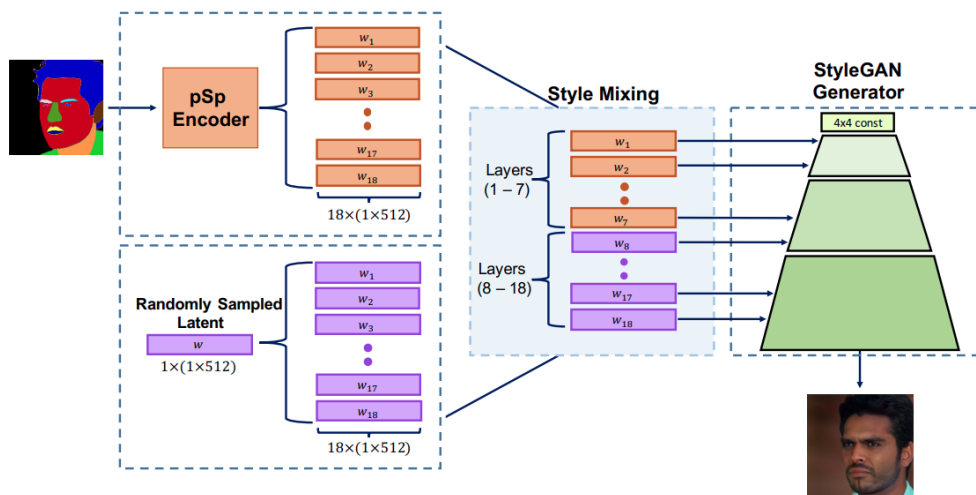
pSp Encoder

$w_1$
$w_2$
$w_3$
$w_{17}$
$w_{18}$
$18\times(1\times512)$

Randomly Sampled Latent
$w$
$1\times(1\times512)$

$w_1$
$w_2$
$w_3$
$w_{17}$
$w_{18}$
$18\times(1\times512)$

Style Mixing

Layers (1 – 7)
$w_1$
$w_2$
$w_7$

Layers (8 – 18)
$w_8$
$w_{17}$
$w_{18}$

StyleGAN Generator
4x4 const